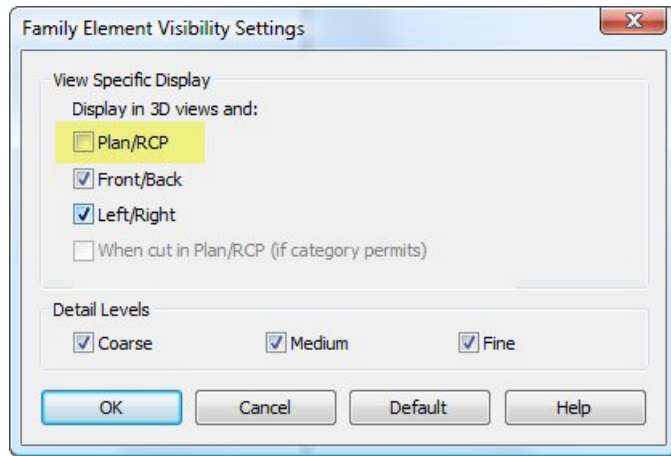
Family Element Visibility Settings

View Specific Display

Display in 3D views and:

Plan/RCP

Front/Back

Left/Right

When cut in Plan/RCP (if category permits)

Detail Levels

Coarse

Medium

Fine

OK

Cancel

Default

Help